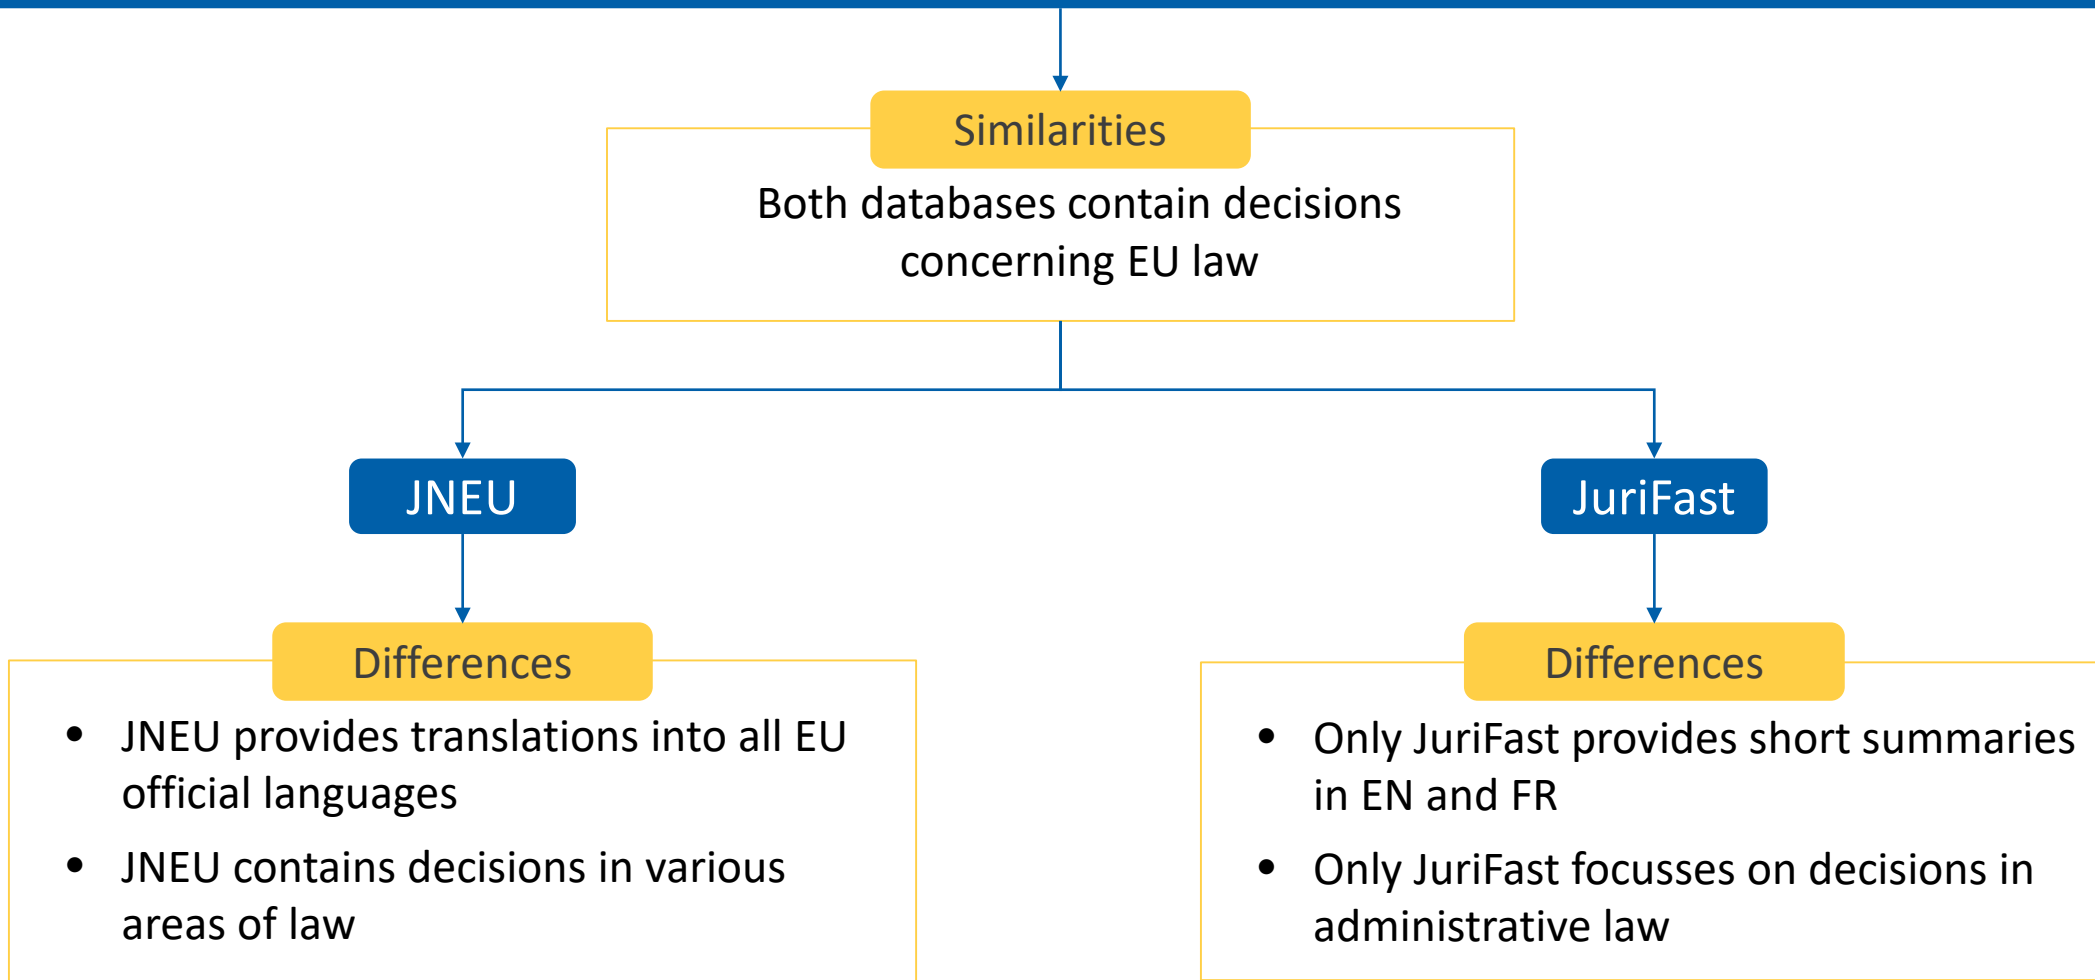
Similarities

Both databases contain decisions concerning EU law

JNEU

JuriFast

Differences

- JNEU provides translations into all EU official languages
- JNEU contains decisions in various areas of law

Differences

- Only JuriFast provides short summaries in EN and FR
- Only JuriFast focusses on decisions in administrative law